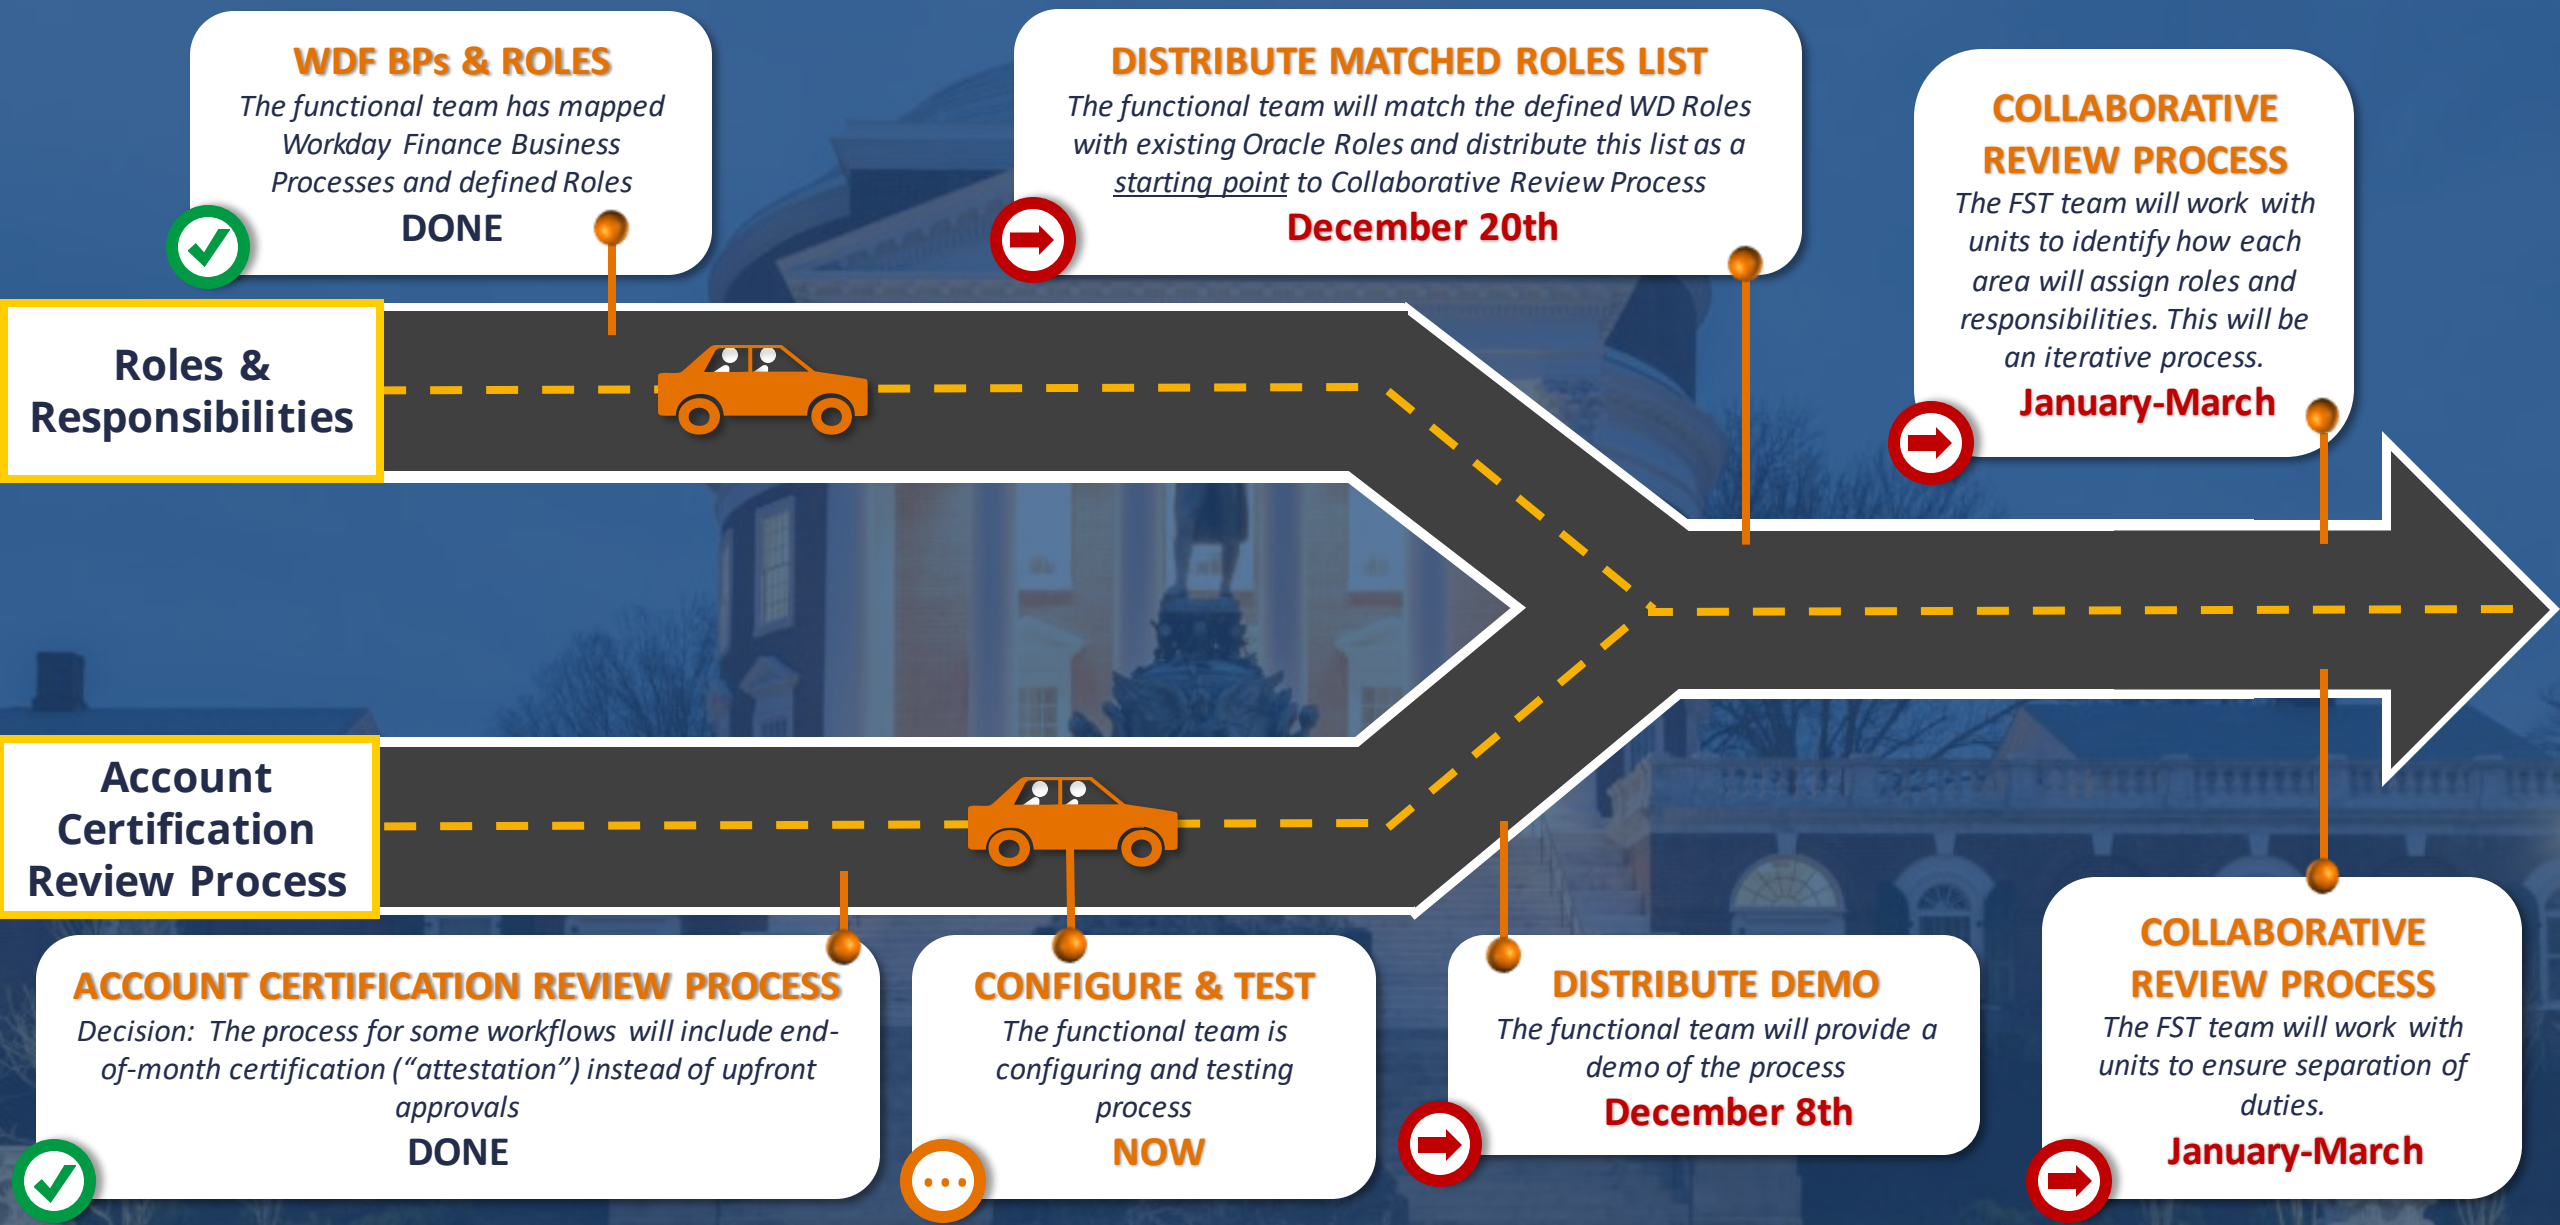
WDF BPs & ROLES
The functional team has mapped Workday Finance Business Processes and defined Roles
DONE

DISTRIBUTE MATCHED ROLES LIST
The functional team will match the defined WD Roles with existing Oracle Roles and distribute this list as a starting point to Collaborative Review Process
December 20th

COLLABORATIVE REVIEW PROCESS
The FST team will work with units to identify how each area will assign roles and responsibilities. This will be an iterative process.
January-March

Roles & Responsibilities

Account Certification Review Process

ACCOUNT CERTIFICATION REVIEW PROCESS
Decision: The process for some workflows will include end-of-month certification ("attestation") instead of upfront approvals
DONE

CONFIGURE & TEST
The functional team is configuring and testing process
NOW

DISTRIBUTE DEMO
The functional team will provide a demo of the process
December 8th

COLLABORATIVE REVIEW PROCESS
The FST team will work with units to ensure separation of duties.
January-March